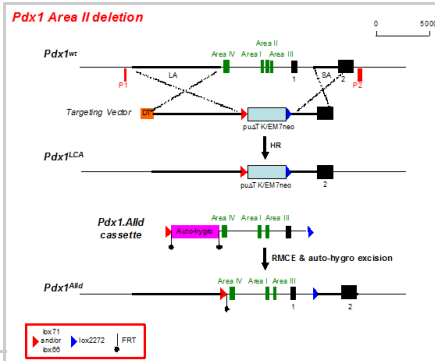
Pdx1 Area II deletion

0 5000

Pdx1$^{wt}$

Area II
Area IV Area I Area III

P1 LA SA P2

1 2

Targeting Vector DT

puΔTK/EM7neo

HR

Pdx1$^{LCA}$

puΔTK/EM7neo 2

Pdx1.AIId cassette

Auto-hygro

Area IV Area I Area III

RMCE & auto-hygro excision

Pdx1$^{AIId}$

Area IV Area I Area III

1 2

lox71 and/or lox66

lox2272

FRT